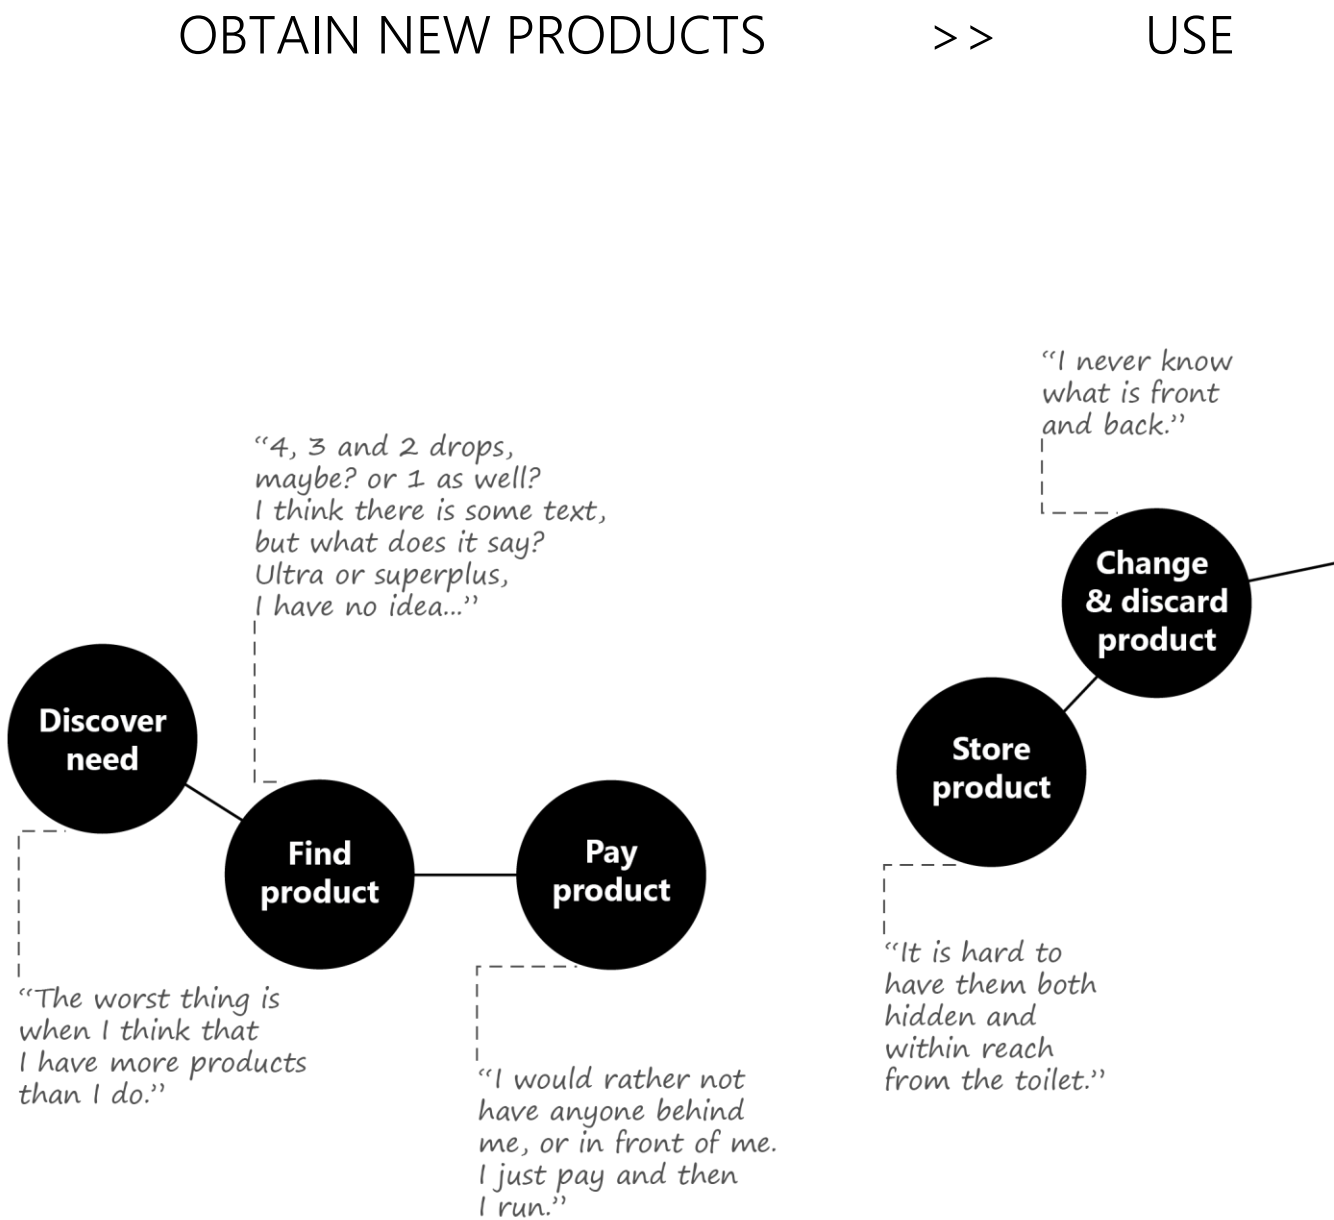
OBTAIN NEW PRODUCTS >> USE

"4, 3 and 2 drops, maybe? or 1 as well? I think there is some text, but what does it say? Ultra or superplus, I have no idea..."

"I never know what is front and back."

Change & discard product

Discover need

Store product

Find product

Pay product

"It is hard to have them both hidden and within reach from the toilet."

"The worst thing is when I think that I have more products than I do."

"I would rather not have anyone behind me, or in front of me. I just pay and then I run."